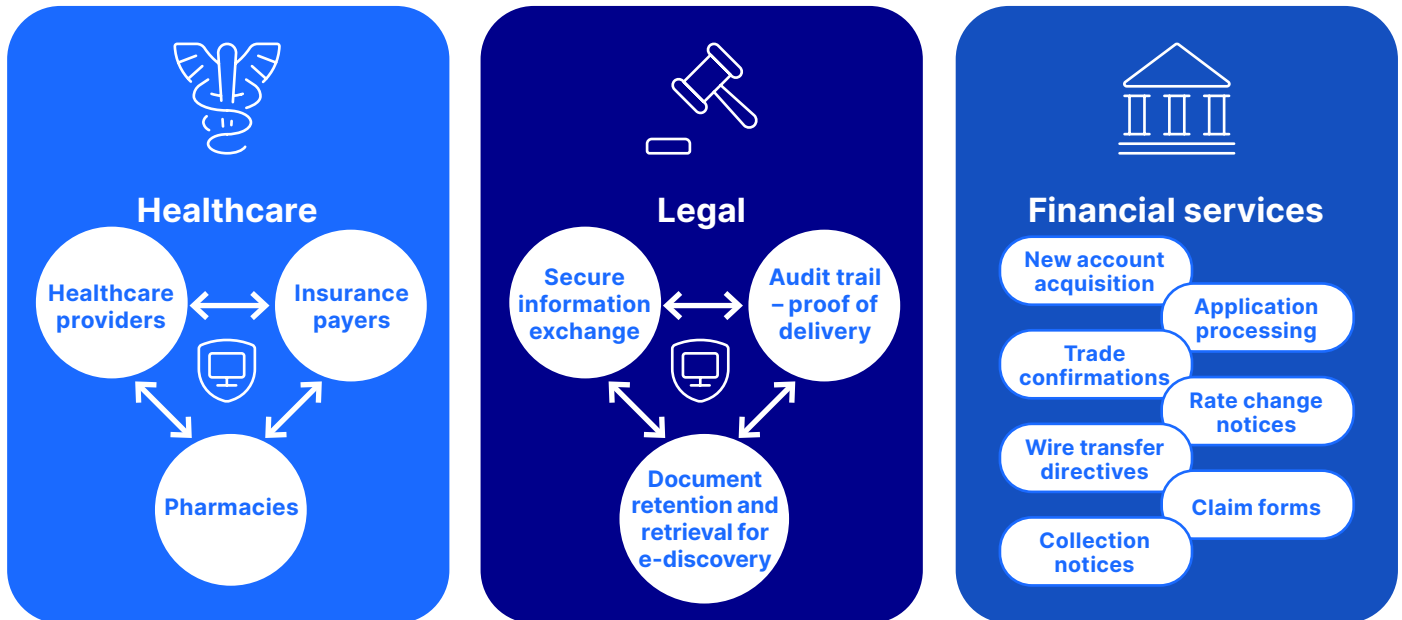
Healthcare

Healthcare providers

Insurance payers

Pharmacies

Legal

Secure information exchange

Audit trail – proof of delivery

Document retention and retrieval for e-discovery

Financial services

New account acquisition

Application processing

Trade confirmations

Rate change notices

Wire transfer directives

Claim forms

Collection notices